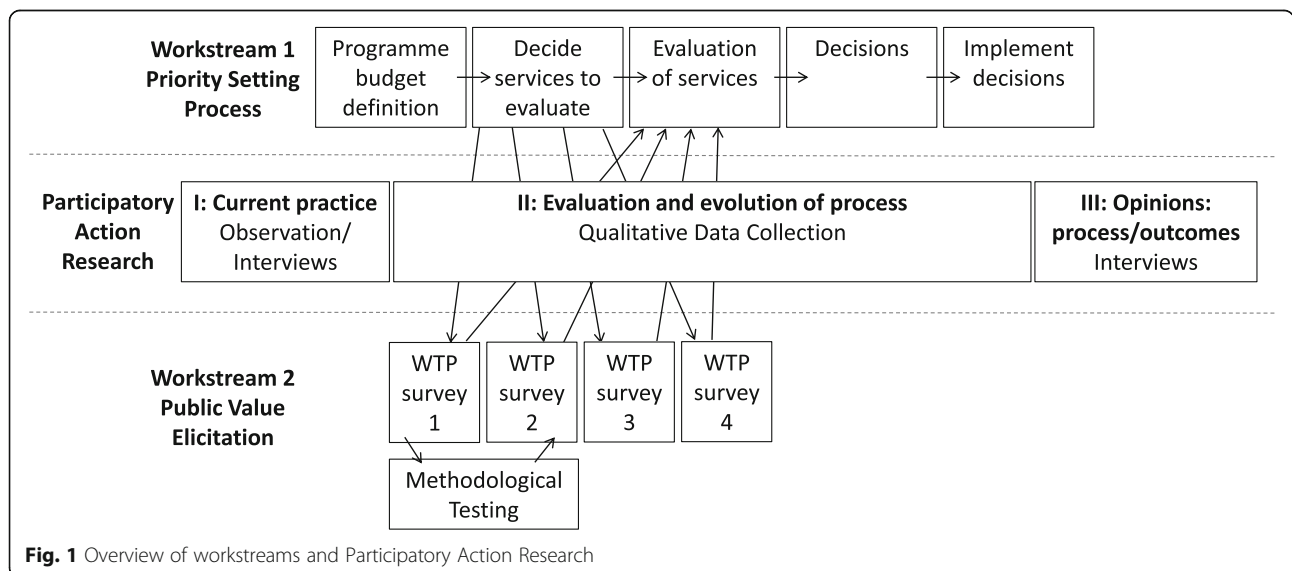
**Workstream 1 Priority Setting Process**

Programme budget definition

Decide services to evaluate

Evaluation of services

Decisions

Implement decisions

**Participatory Action Research**

**I: Current practice**
Observation/ Interviews

**II: Evaluation and evolution of process**
Qualitative Data Collection

**III: Opinions: process/outcomes**
Interviews

**Workstream 2 Public Value Elicitation**

WTP survey 1

WTP survey 2

WTP survey 3

WTP survey 4

Methodological Testing

**Fig. 1** Overview of workstreams and Participatory Action Research